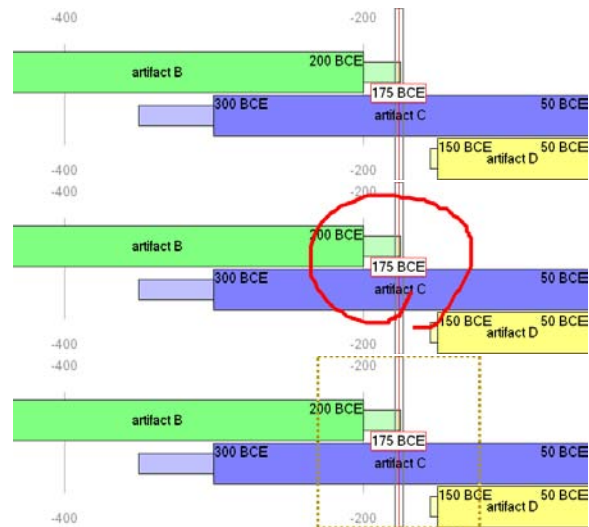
-400

-200

artifact B

200 BCE

175 BCE

300 BCE

artifact C

50 BCE

150 BCE

artifact D

50 BCE

-400

-200

-400

-200

artifact B

200 BCE

175 BCE

300 BCE

artifact C

50 BCE

150 BCE

artifact D

50 BCE

-400

-200

-400

-200

artifact B

200 BCE

175 BCE

300 BCE

artifact C

50 BCE

150 BCE

artifact D

50 BCE

-400

-200